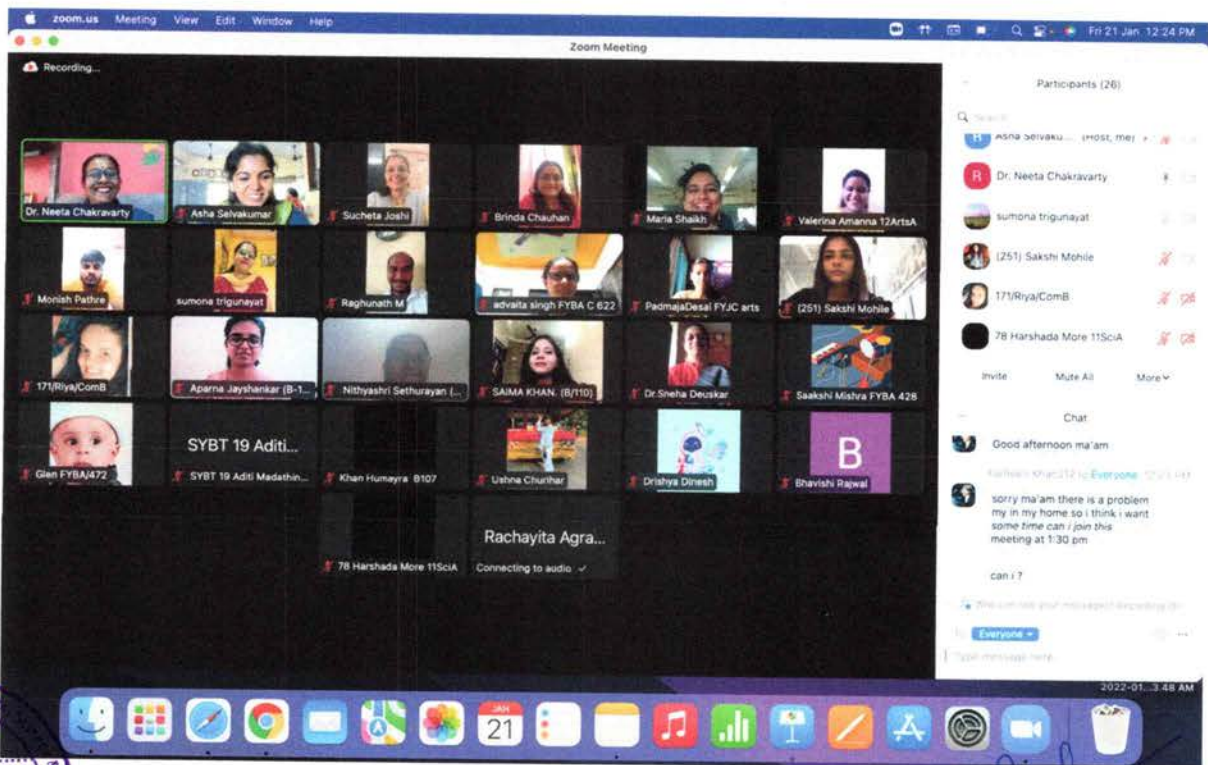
zoom.us Meeting View Edit Window Help

Fri 21 Jan 12:24 PM

Zoom Meeting

Recording...

Dr. Neeta Chakravarty
Asha Selvakumar
Sucheta Joshi
Brinda Chauhan
Maria Shaikh
Valerina Amanna 12ArtsA
Monish Pathre
sumona trigunayat
Raghunath M
advaita singh FYBA C 622
PadmajaDesai FYJC arts
(251) Sakshi Mohile
171/Riya/ComB
Aparna Jayshankar (B-1...
Nithyashri Sethurayan (...
SAIMA KHAN. (B/110)
Dr.Sneha Deuskar
Saakshi Mishra FYBA 428
Glen FYBA/472
SYBT 19 Aditi...
SYBT 19 Aditi Madathin...
Khan Humayra B107
Ushna Churihar
Drishya Dinesh
B
Bhavishi Rajwal
78 Harshada More 11SciA
Rachayita Agra...
Connecting to audio

Participants (26)

Search

Asha Selvaku... (Host, me)
Dr. Neeta Chakravarty
sumona trigunayat
(251) Sakshi Mohile
171/Riya/ComB
78 Harshada More 11SciA

Invite
Mute All
More

Chat

Good afternoon ma'am

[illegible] to Everyone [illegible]

sorry ma'am there is a problem my in my home so i think i want some time can i join this meeting at 1:30 pm

can i ?

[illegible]

Everyone

Type message here...

2022-01...3.48 AM

JAN 21